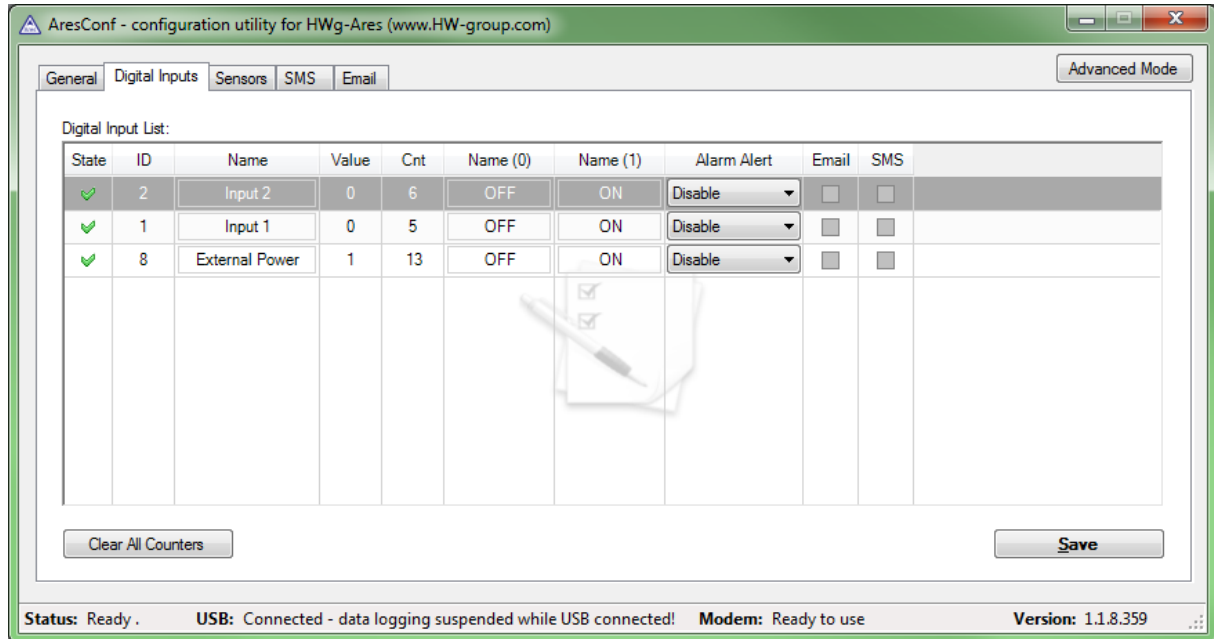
AresConf - configuration utility for HWg-Ares (www.HW-group.com)

General | Digital Inputs | Sensors | SMS | Email

Advanced Mode

Digital Input List:

| State | ID | Name | Value | Cnt | Name (0) | Name (1) | Alarm Alert | Email | SMS |
|---|---|---|---|---|---|---|---|---|---|
| | 2 | Input 2 | 0 | 6 | OFF | ON | Disable | | |
| | 1 | Input 1 | 0 | 5 | OFF | ON | Disable | | |
| | 8 | External Power | 1 | 13 | OFF | ON | Disable | | |

Clear All Counters

Save

Status: Ready . USB: Connected - data logging suspended while USB connected! Modem: Ready to use Version: 1.1.8.359